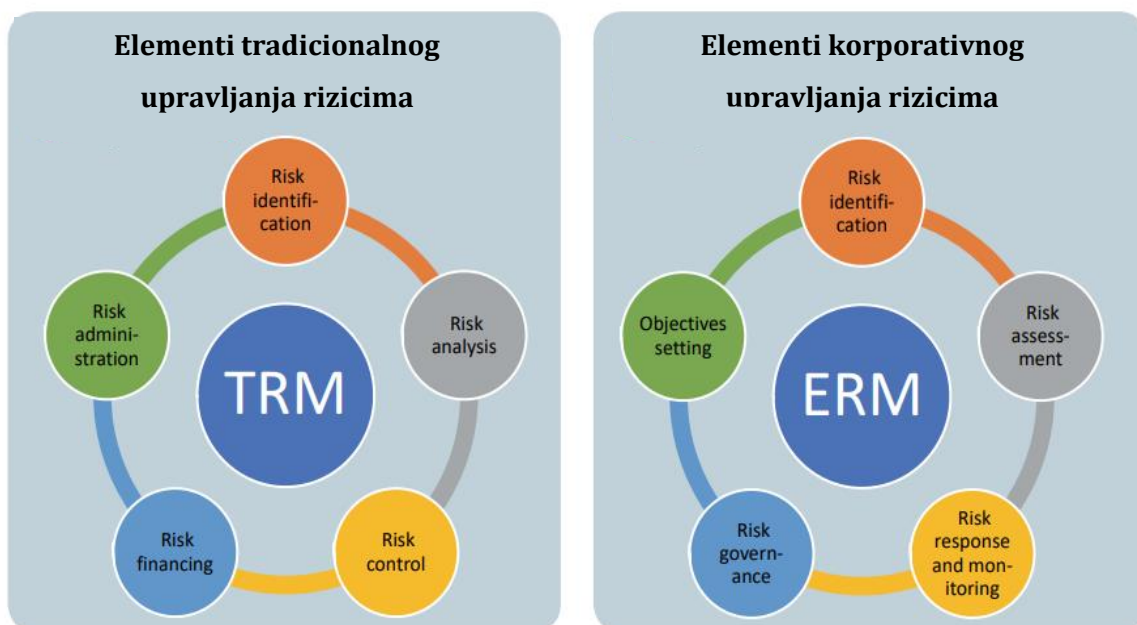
Elementi tradicionalnog upravljanja rizicima

Risk identification

Risk analysis

Risk control

Risk financing

Risk administration

TRM

Elementi korporativnog upravljanja rizicima

Risk identification

Risk assessment

Risk response and monitoring

Risk governance

Objectives setting

ERM